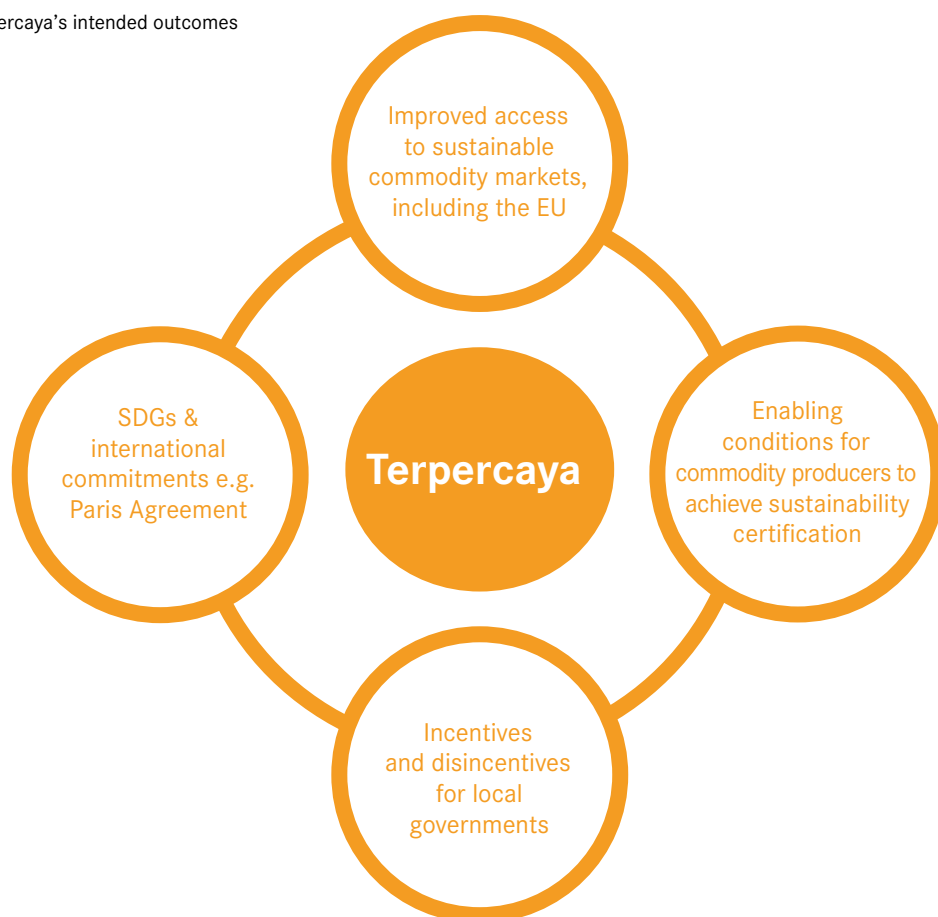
ercaya's intended outcomes

Improved access to sustainable commodity markets, including the EU

SDGs & international commitments e.g. Paris Agreement

Terpercaya

Enabling conditions for commodity producers to achieve sustainability certification

Incentives and disincentives for local governments